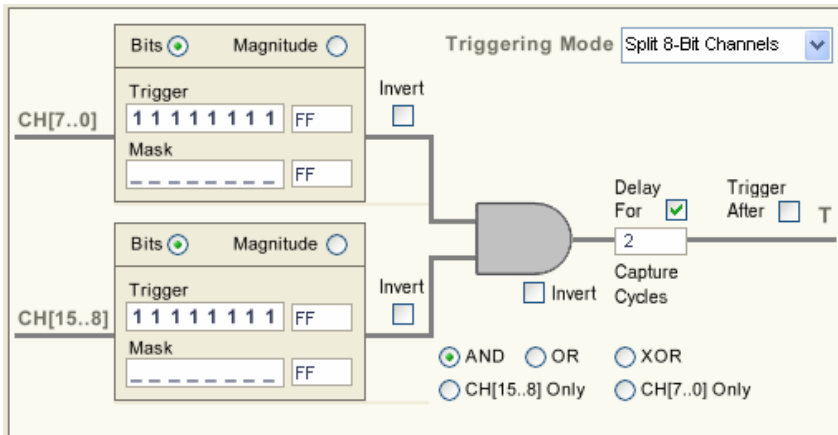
Bits Magnitude

Trigger

1 1 1 1 1 1 1 1 FF

Mask

_ _ _ _ _ _ _ _ FF

CH[7..0]

Invert

Triggering Mode Split 8-Bit Channels

Bits Magnitude

Trigger

1 1 1 1 1 1 1 1 FF

Mask

_ _ _ _ _ _ _ _ FF

CH[15..8]

Invert

Invert

Delay For

2

Capture Cycles

Trigger After

T

AND OR XOR

CH[15..8] Only CH[7..0] Only